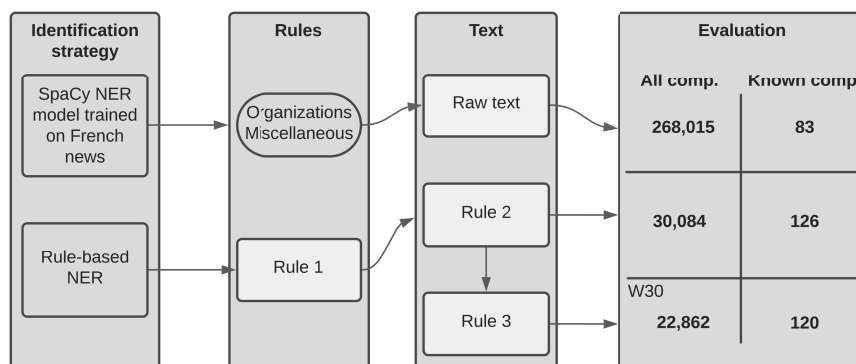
Identification strategy

SpaCy NER model trained on French news

Rule-based NER

Rules

Organizations Miscellaneous

Rule 1

Text

Raw text

Rule 2

Rule 3

Evaluation

| All comp. | Known comp |
|---|---|
| 268,015 | 83 |
| 30,084 | 126 |
| W30 22,862 | 120 |